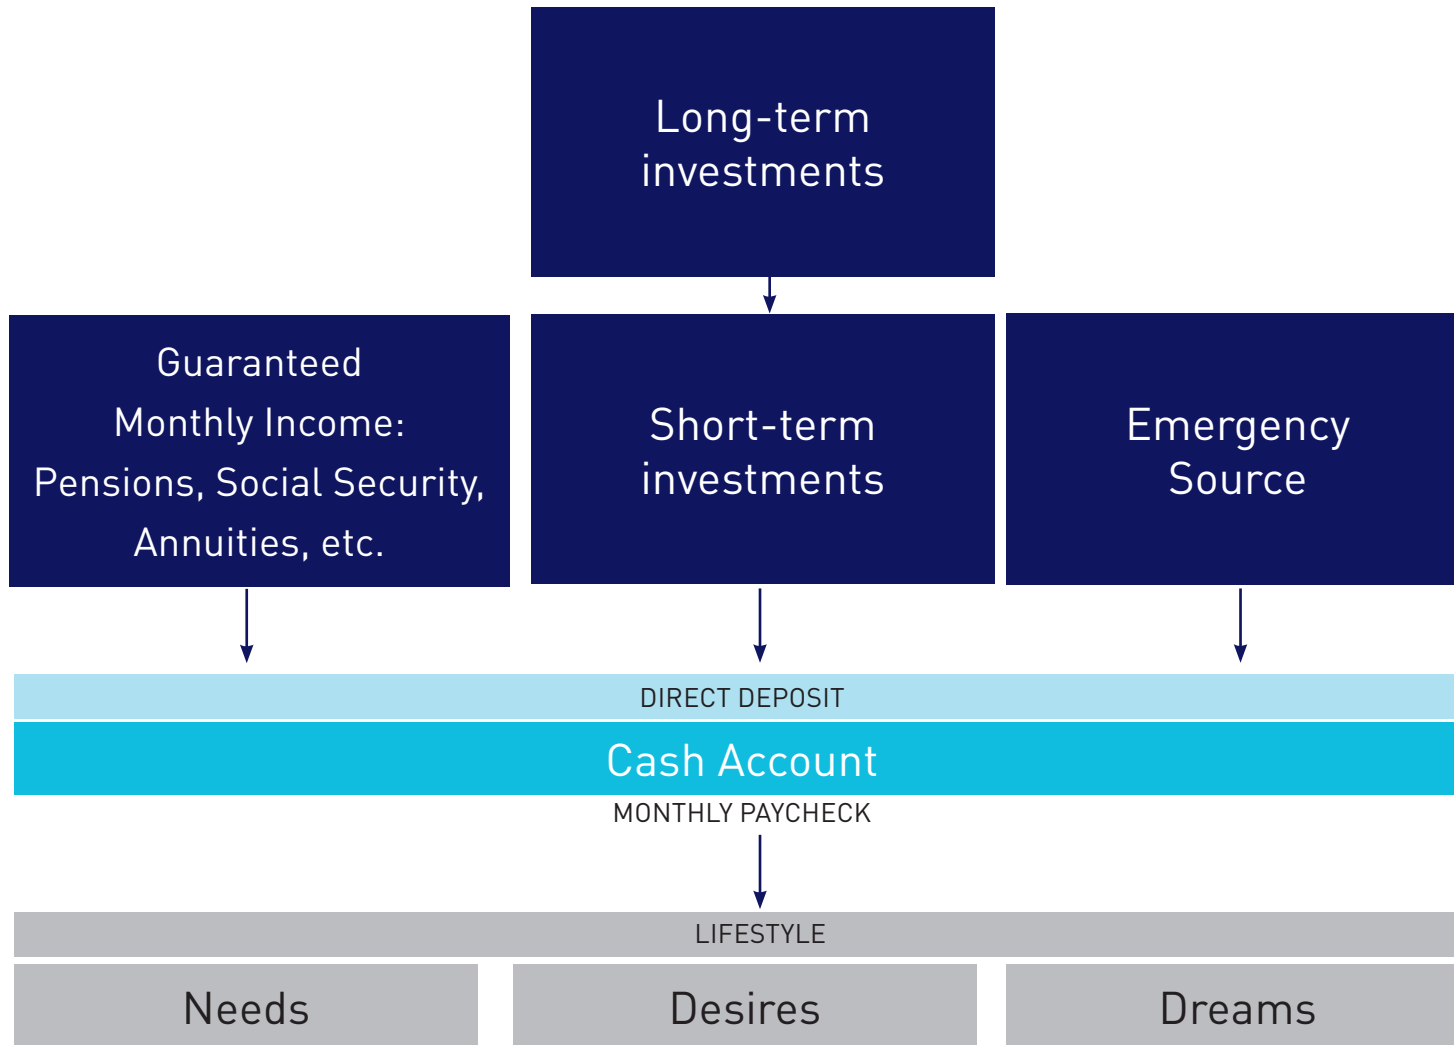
Long-term investments

Guaranteed Monthly Income: Pensions, Social Security, Annuities, etc.

Short-term investments

Emergency Source

DIRECT DEPOSIT

Cash Account

MONTHLY PAYCHECK

LIFESTYLE

Needs

Desires

Dreams